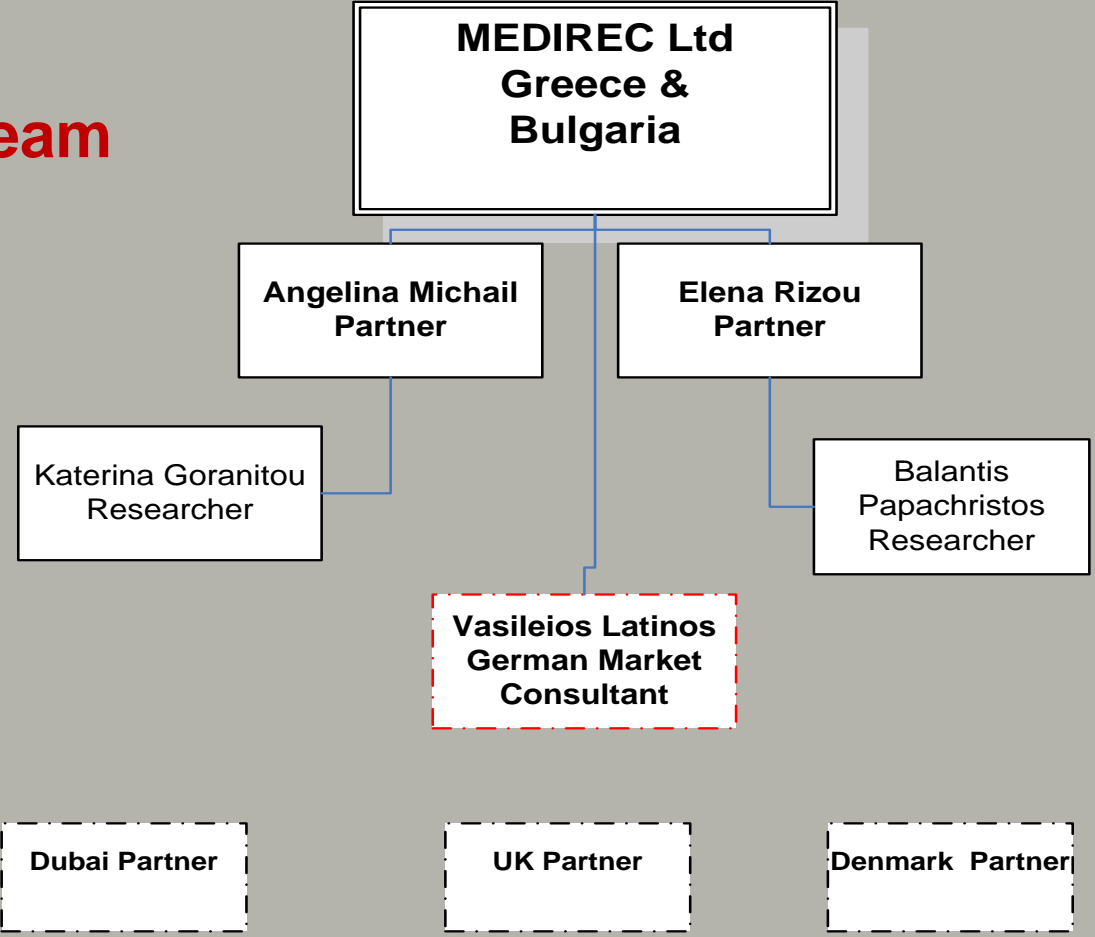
eam

MEDIREC Ltd
Greece &
Bulgaria

Angelina Michail
Partner

Elena Rizou
Partner

Katerina Goranitou
Researcher

Balantis
Papachristos
Researcher

Vasileios Latinos
German Market
Consultant

Dubai Partner

UK Partner

Denmark Partner